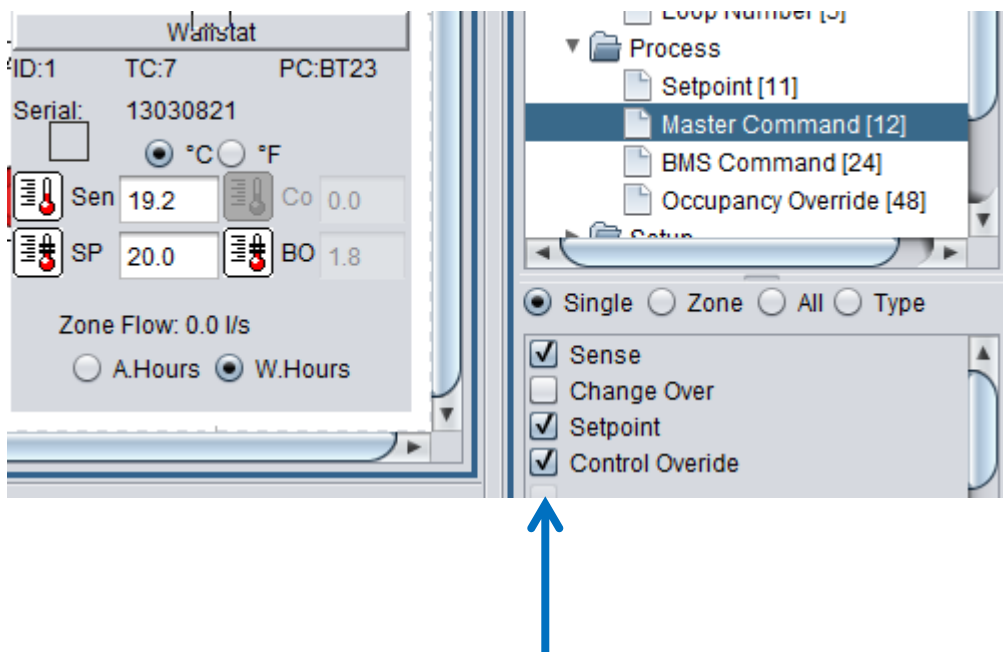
Wallstat

ID:1 TC:7 PC:BT23

Serial: 13030821

°C °F

Sen 19.2 Co 0.0

SP 20.0 BO 1.8

Zone Flow: 0.0 l/s

A.Hours W.Hours

Loop Number [3]
Process
Setpoint [11]
Master Command [12]
BMS Command [24]
Occupancy Override [48]
Setup

Single Zone All Type

Sense
Change Over
Setpoint
Control Overide